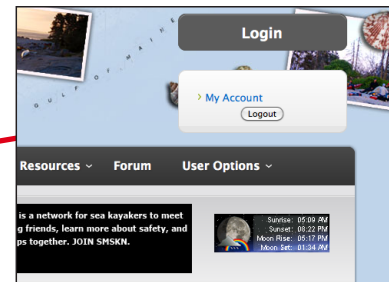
GULF OF MAINE

Login

› My Account
Logout

Resources ⌄ Forum User Options ⌄

is a network for sea kayakers to meet g friends, learn more about safety, and ps together. JOIN SMSKN.

Sunrise: 05:09 AM
Sunset: 08:22 PM
Moon Rise: 05:17 PM
Moon Set: 01:34 AM